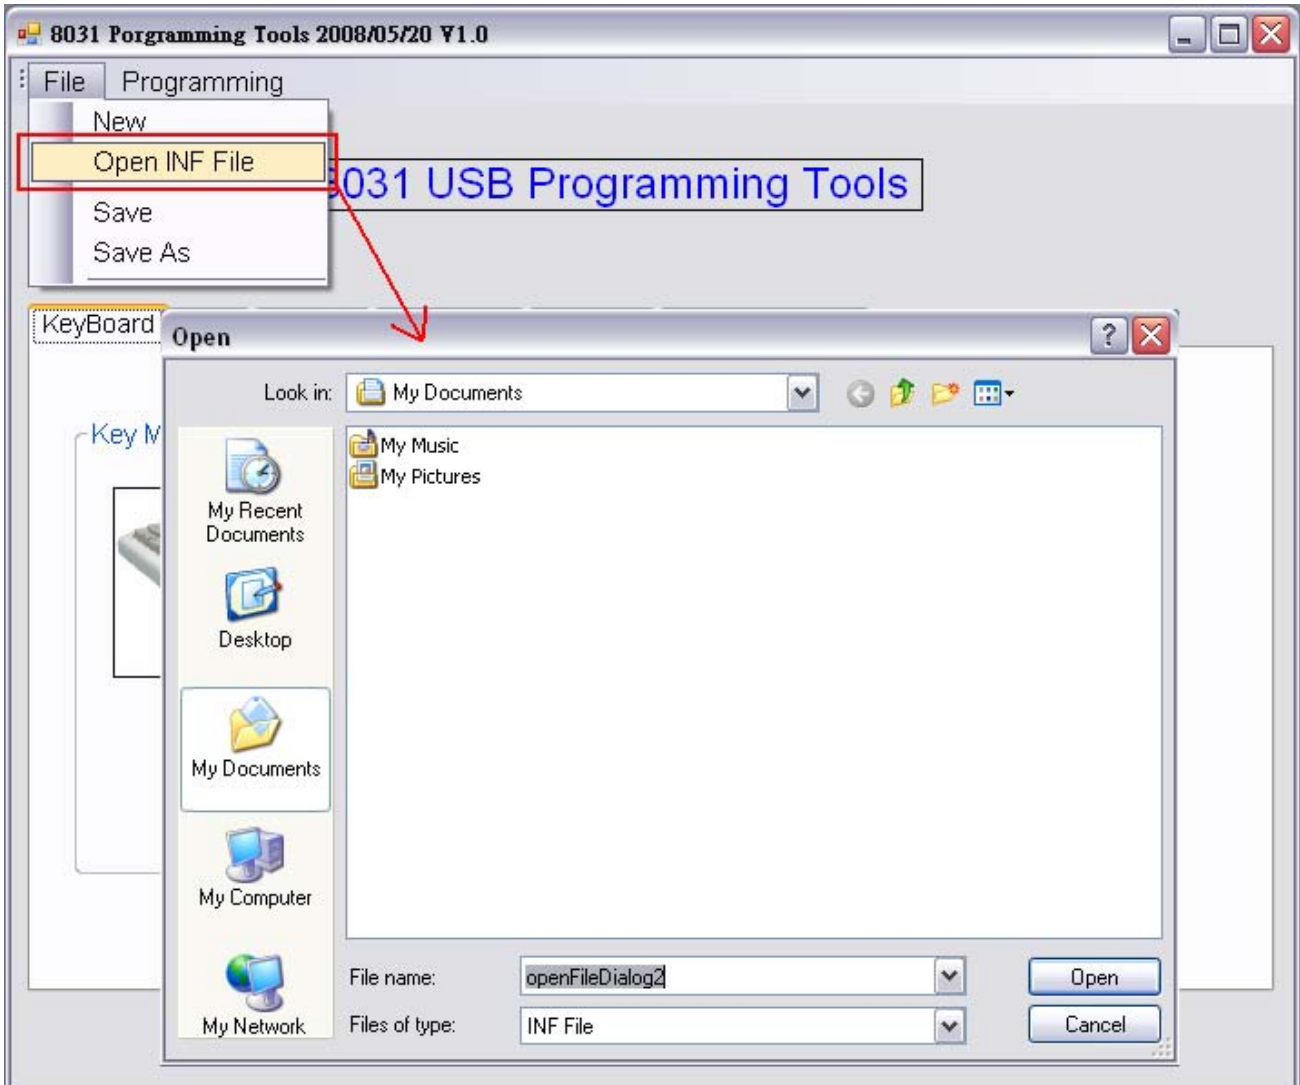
8031 Porgramming Tools 2008/05/20 V1.0

File Programming

New
Open INF File
Save
Save As

031 USB Programming Tools

KeyBoard

Key M

Open

Look in: My Documents

My Music
My Pictures

My Recent Documents
Desktop
My Documents
My Computer
My Network

File name: openFileDialog2
Files of type: INF File

Open
Cancel